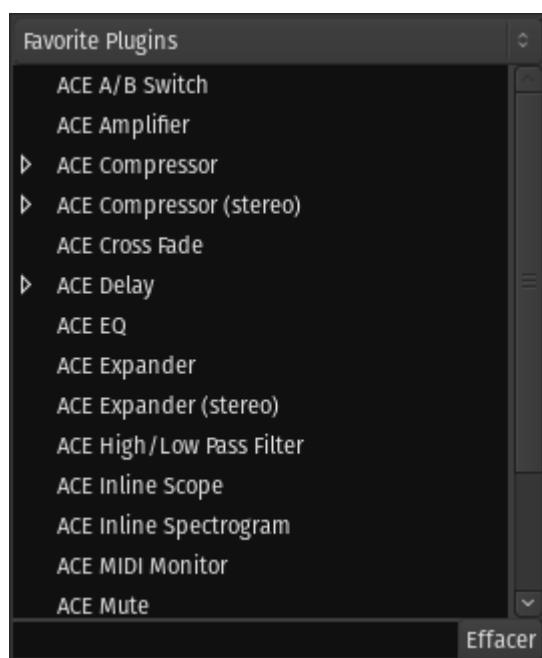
Favorite Plugins

ACE A/B Switch
ACE Amplifier
ACE Compressor
ACE Compressor (stereo)
ACE Cross Fade
ACE Delay
ACE EQ
ACE Expander
ACE Expander (stereo)
ACE High/Low Pass Filter
ACE Inline Scope
ACE Inline Spectrogram
ACE MIDI Monitor
ACE Mute

Effacer